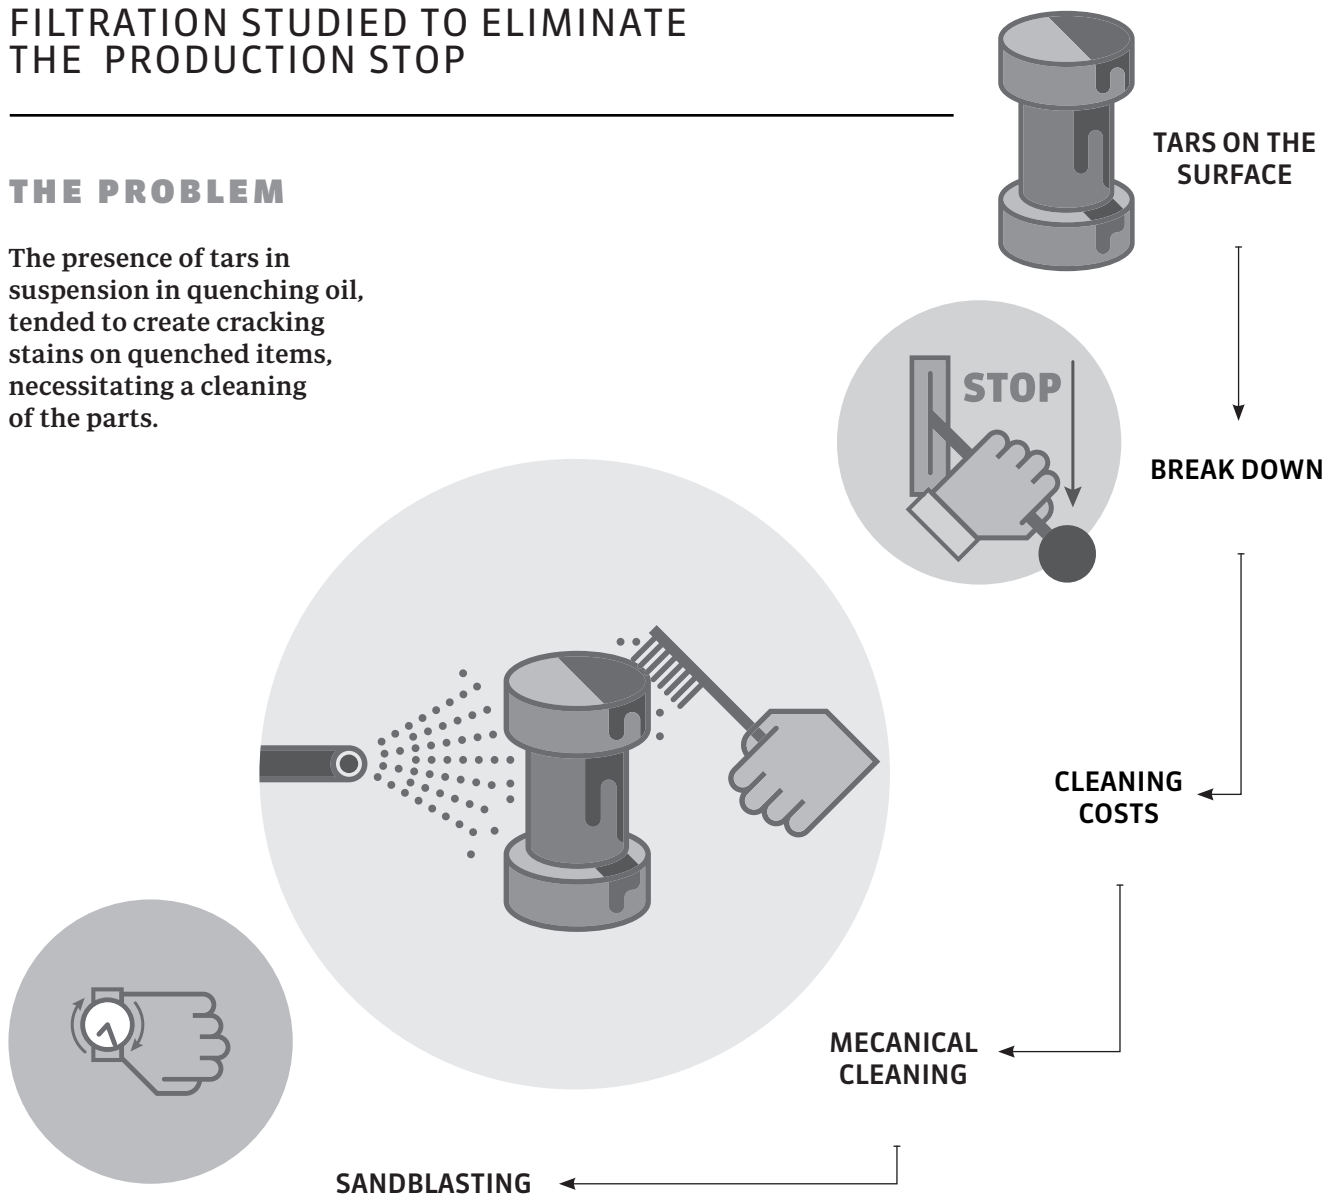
FILTRATION STUDIED TO ELIMINATE THE PRODUCTION STOP

THE PROBLEM

The presence of tars in suspension in quenching oil, tended to create cracking stains on quenched items, necessitating a cleaning of the parts.

TARS ON THE SURFACE

STOP

BREAK DOWN

CLEANING COSTS

MECANICAL CLEANING

SANDBLASTING